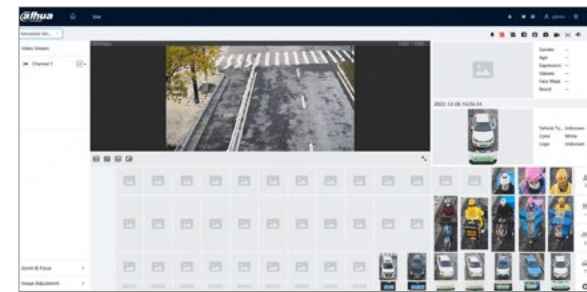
alhua

Live

admin

Simulate

Video Stream

Channel 1

Gender --
Age --
Expression --
Glasses --
Face Mask --
Beard --

2022-12-06 15:06:24

Vehicle Ty... Unknown
Color White
Logo Unknown

Zoom & Focus

Image Adjustment